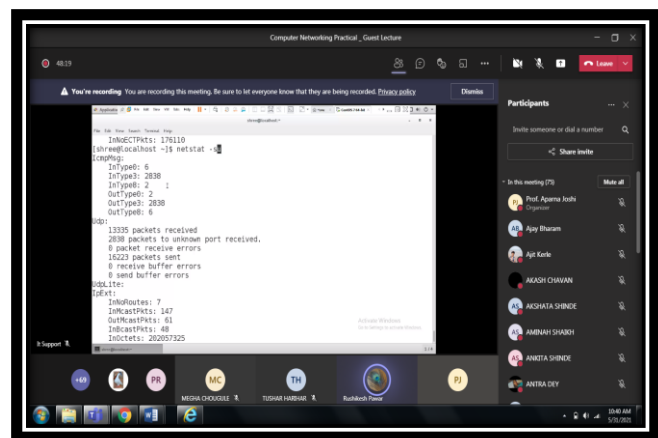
Computer Networking Practical _ Guest Lecture

48:19

Leave

You're recording You are recording this meeting. Be sure to let everyone know that they are being recorded. Privacy policy

Dismiss

Participants

Invite someone or dial a number

Share invite

In this meeting (75)

Mute all

Prof. Aparna Joshi
Organizer

Ajay Bharam

Ajit Kerle

AKASH CHAVAN

AKSHATA SHINDE

AMINAH SHAIKH

ANKITA SHINDE

ANTRA DEY

shree@localhost:~

File Edit View Search Terminal Help

InNoECTPkts: 176110
[shree@localhost ~]$ netstat -s
IcmpMsg:
InType0: 6
InType3: 2038
InType8: 2
OutType0: 2
OutType3: 2038
OutType8: 6
Udp:
13335 packets received
2038 packets to unknown port received.
0 packet receive errors
16223 packets sent
0 receive buffer errors
0 send buffer errors
UdpLite:
IpExt:
InNoRoutes: 7
InMcastPkts: 147
OutMcastPkts: 61
InBcastPkts: 48
InOctets: 202057325

Activate Windows
Go to Settings to activate Windows.

It Support

+69

PR

MC
MEGHA CHOUGULE

TH
TUSHAR HARIHAR

Rushikesh Pawar

PJ

10:40 AM
5/31/2021